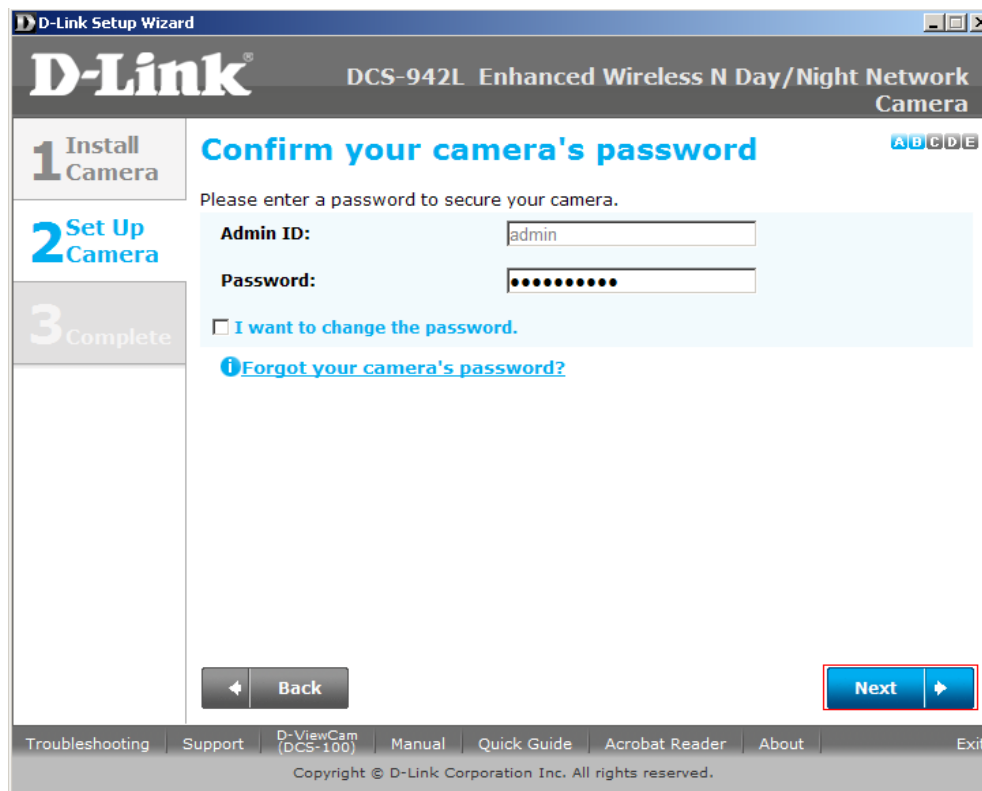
D-Link Setup Wizard

D-Link®

DCS-942L Enhanced Wireless N Day/Night Network Camera

1 Install Camera

2 Set Up Camera

3 Complete

Confirm your camera's password

A B C D E

Please enter a password to secure your camera.

Admin ID: admin

Password: ●●●●●●●●●●

I want to change the password.

Forgot your camera's password?

Back

Next

Troubleshooting | Support | D-ViewCam (DCS-100) | Manual | Quick Guide | Acrobat Reader | About | Exit

Copyright © D-Link Corporation Inc. All rights reserved.